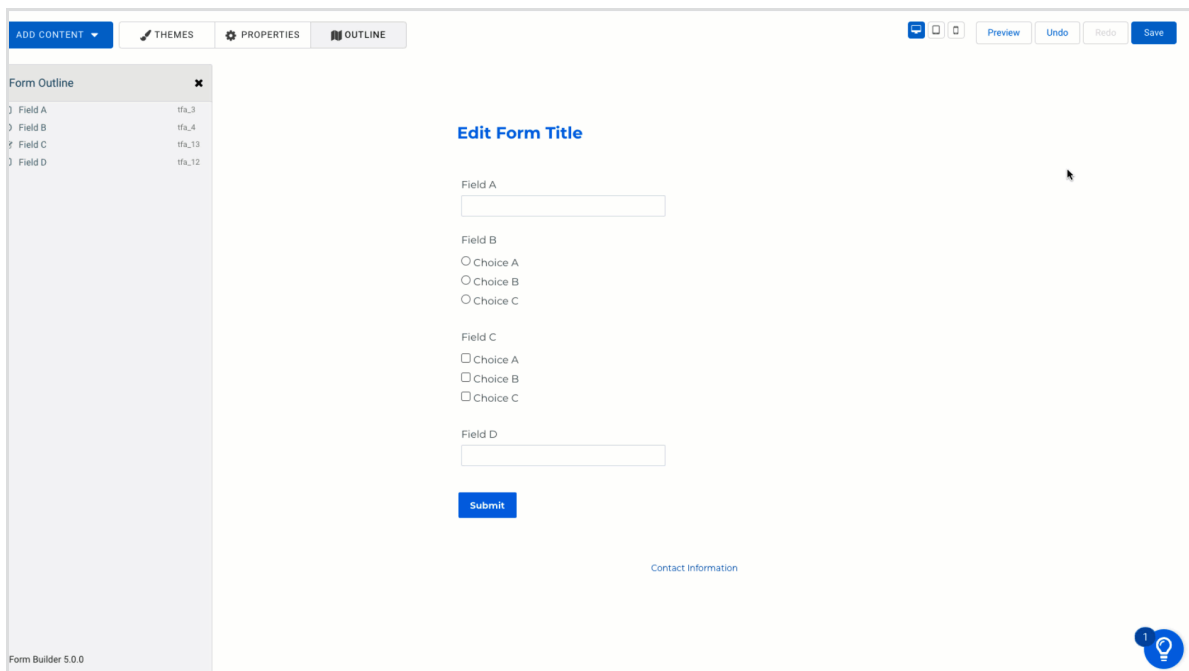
ADD CONTENT THEMES PROPERTIES OUTLINE

Preview Undo Redo Save

Form Outline ✖
Field A tfa_3
Field B tfa_4
Field C tfa_13
Field D tfa_12

Edit Form Title

Field A

Field B
Choice A
Choice B
Choice C

Field C
Choice A
Choice B
Choice C

Field D

Submit

Contact Information

Form Builder 5.0.0

1